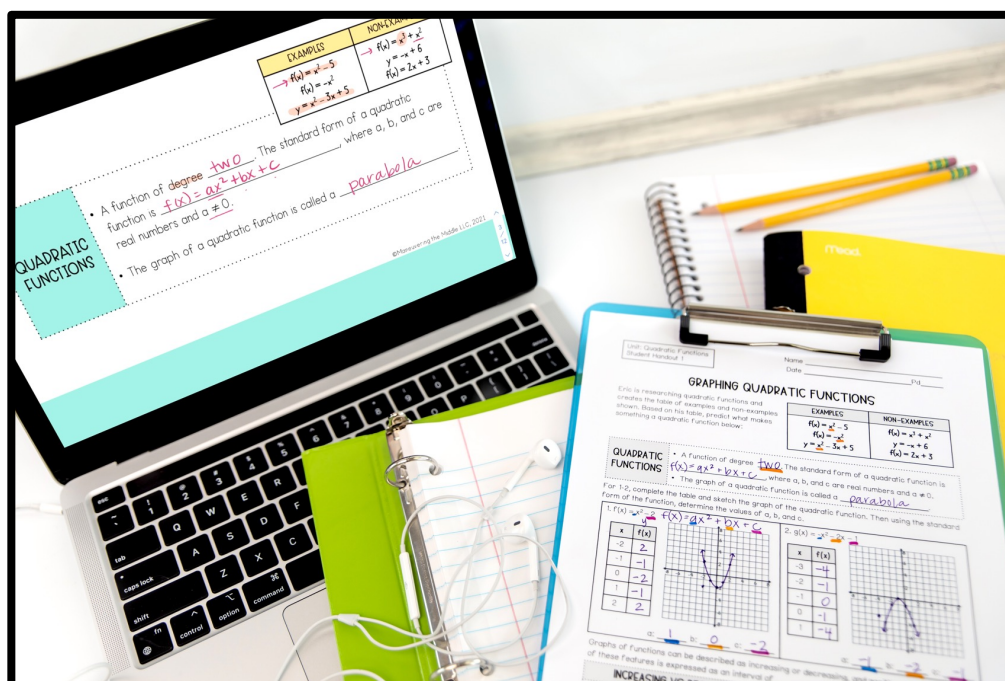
| EXAMPLES | NON-EXAMPLES |
|---|---|
| $f(x) = x^2 - 5$ | $f(x) = x^3 + x^2$ |
| $f(x) = -x^2$ | $y = -x + 6$ |
| $y = x^2 - 3x + 5$ | $f(x) = 2x + 3$ |

QUADRATIC FUNCTIONS

• A function of degree two. The standard form of a quadratic function is $f(x) = ax^2 + bx + c$, where a, b, and c are real numbers and a $\neq 0$.

• The graph of a quadratic function is called a parabola.

©Maneuvering the Middle LLC, 2021

esc
tab
caps lock
shift
fn
control
option
command

Mead

Unit: Quadratic Functions
Student Handout 1

Name
Date Pd

GRAPHING QUADRATIC FUNCTIONS

Eric is researching quadratic functions and creates the table of examples and non-examples shown. Based on his table, predict what makes something a quadratic function below:

| EXAMPLES | NON-EXAMPLES |
|---|---|
| $f(x) = x^2 - 5$ | $f(x) = x^3 + x^2$ |
| $f(x) = -x^2$ | $y = -x + 6$ |
| $y = x^2 - 3x + 5$ | $f(x) = 2x + 3$ |

QUADRATIC FUNCTIONS

• A function of degree two. The standard form of a quadratic function is $f(x) = ax^2 + bx + c$, where a, b, and c are real numbers and a $\neq 0$.

• The graph of a quadratic function is called a parabola.

For 1-2, complete the table and sketch the graph of the quadratic function. Then using the standard form of the function, determine the values of a, b, and c.

1. $f(x) = x^2 - 2$ $f(x) = ax^2 + bx + c$

| x | f(x) |
|---|---|
| -2 | 2 |
| -1 | -1 |
| 0 | -2 |
| 1 | -1 |
| 2 | 2 |

a: 1 b: 0 c: -2

2. $g(x) = -x^2 - 2x - 1$

| x | f(x) |
|---|---|
| -3 | -4 |
| -2 | -1 |
| -1 | 0 |
| 0 | -1 |
| 1 | -4 |

a: -1 b: -2 c: -1

Graphs of functions can be described as increasing or decreasing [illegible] of these features is expressed as an interval of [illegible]

INCREASING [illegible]